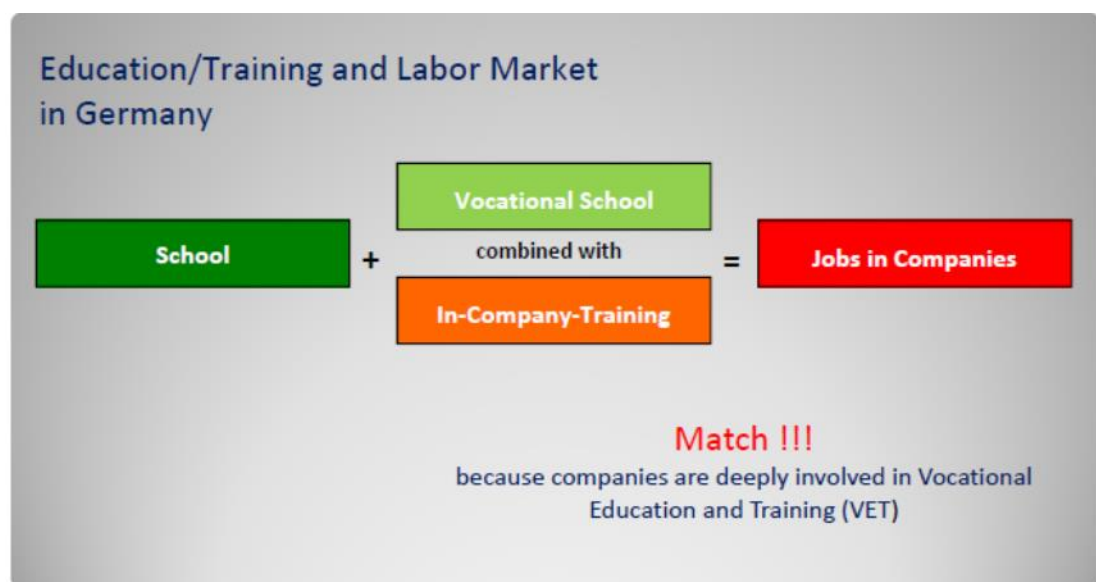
Education/Training and Labor Market in Germany

School

+

Vocational School

combined with

In-Company-Training

=

Jobs in Companies

Match !!!
because companies are deeply involved in Vocational Education and Training (VET)